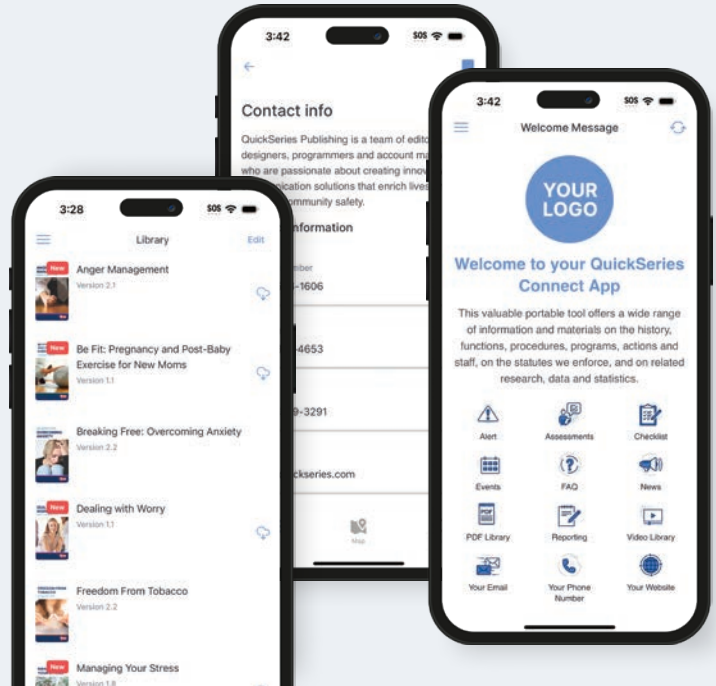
3:28 SOS

Library Edit

New Anger Management
Version 2.1

Be Fit: Pregnancy and Post-Baby Exercise for New Moms
Version 1.1

Breaking Free: Overcoming Anxiety
Version 2.2

New Dealing with Worry
Version 1.1

Freedom From Tobacco
Version 2.2

New Managing Your Stress
Version 1.8

3:42 SOS

Contact info

QuickSeries Publishing is a team of edito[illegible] designers, programmers and account ma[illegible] who are passionate about creating innov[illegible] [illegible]ication solutions that enrich lives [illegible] community safety.

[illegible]nformation

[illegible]mber
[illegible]-1606

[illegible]-4653

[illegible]9-3291

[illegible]ckseries.com

Map

3:42 SOS

Welcome Message

YOUR LOGO

Welcome to your QuickSeries Connect App

This valuable portable tool offers a wide range of information and materials on the history, functions, procedures, programs, actions and staff, on the statutes we enforce, and on related research, data and statistics.

Alert
Assessments
Checklist
Events
FAQ
News
PDF Library
Reporting
Video Library
Your Email
Your Phone Number
Your Website